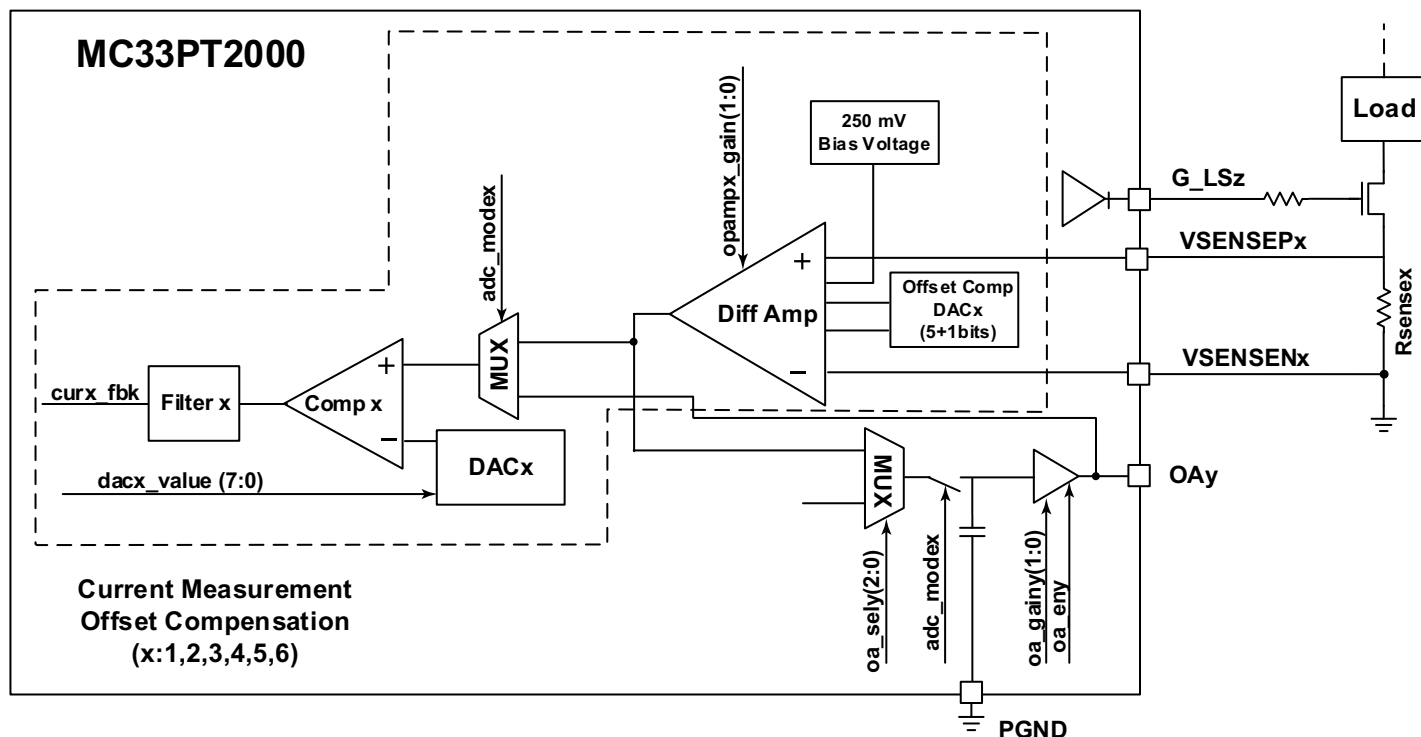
MC33PT2000

opampx_gain(1:0)

250 mV
Bias Voltage

Load

G_LSz

VSENSEPx

adc_modex

Diff Amp

Offset Comp
DACx
(5+1bits)

Rsensex

VSENSENx

curx_fbk

Filter x

Comp x

MUX

DACx

dacx_value (7:0)

MUX

OAy

oa_sely(2:0)

adc_modex

oa_gainy(1:0)

oa_eny

Current Measurement
Offset Compensation
(x:1,2,3,4,5,6)

PGND